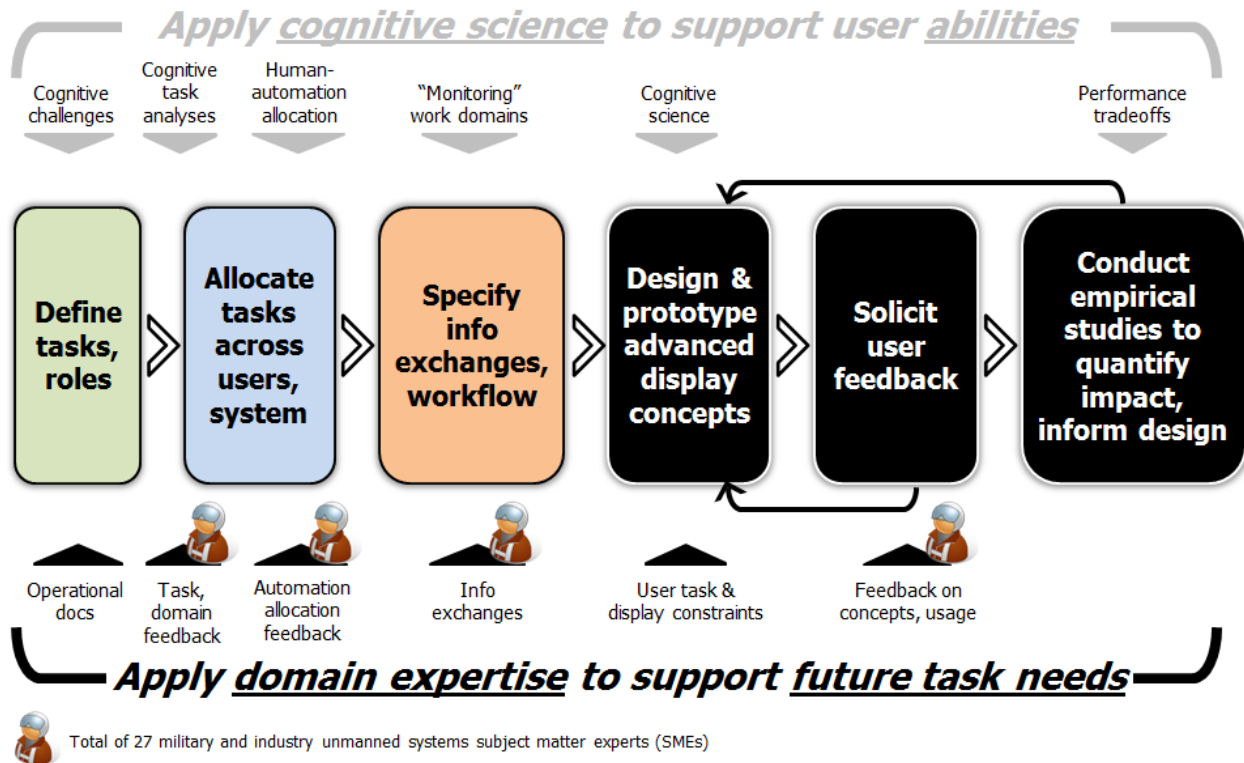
Apply cognitive science to support user abilities

Cognitive challenges

Cognitive task analyses

Human-automation allocation

"Monitoring" work domains

Cognitive science

Performance tradeoffs

Define tasks, roles

Allocate tasks across users, system

Specify info exchanges, workflow

Design & prototype advanced display concepts

Solicit user feedback

Conduct empirical studies to quantify impact, inform design

Operational docs

Task, domain feedback

Automation allocation feedback

Info exchanges

User task & display constraints

Feedback on concepts, usage

Apply domain expertise to support future task needs

Total of 27 military and industry unmanned systems subject matter experts (SMEs)